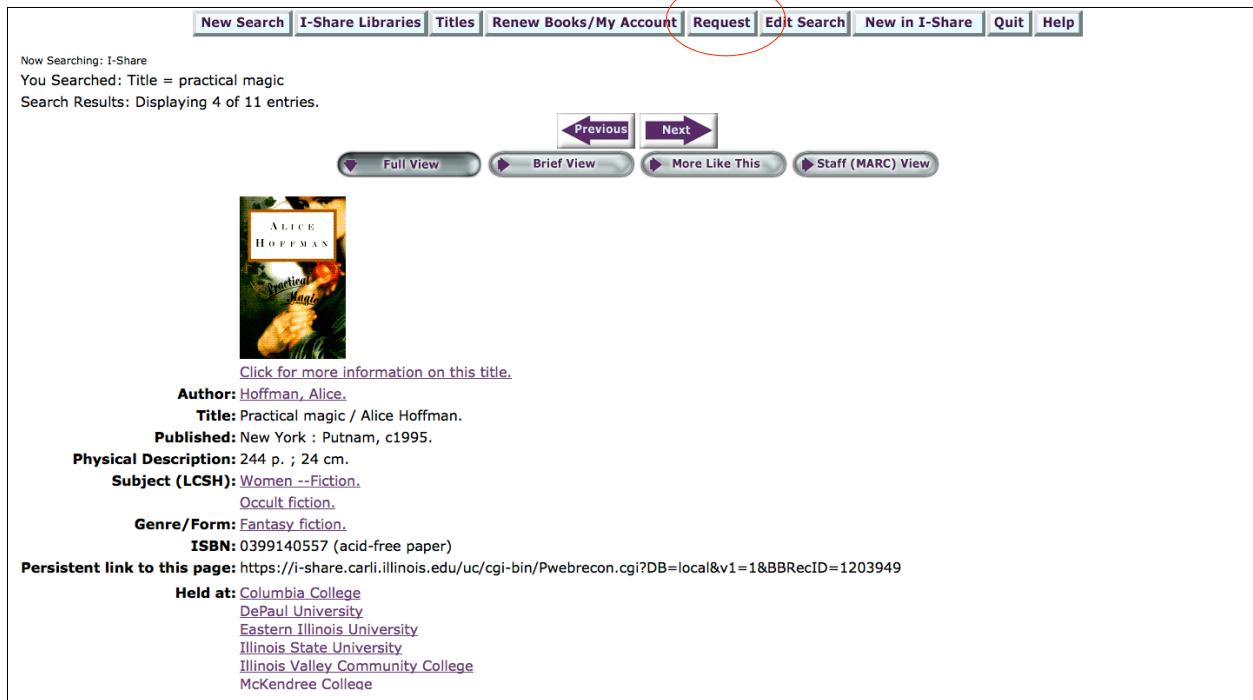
New Search | I-Share Libraries | Titles | Renew Books/My Account | Request | Edit Search | New in I-Share | Quit | Help

Now Searching: I-Share
You Searched: Title = practical magic
Search Results: Displaying 4 of 11 entries.

Previous | Next

Full View | Brief View | More Like This | Staff (MARC) View

ALICE HOFFMAN
Practical Magic

Click for more information on this title.

| | |
|---|---|
| Author: | Hoffman, Alice. |
| Title: | Practical magic / Alice Hoffman. |
| Published: | New York : Putnam, c1995. |
| Physical Description: | 244 p. ; 24 cm. |
| Subject (LCSH): | Women --Fiction. |
| | Occult fiction. |
| Genre/Form: | Fantasy fiction. |
| ISBN: | 0399140557 (acid-free paper) |
| Persistent link to this page: | https://i-share.carli.illinois.edu/uc/cgi-bin/Pwebrecon.cgi?DB=local&v1=1&BBRecID=1203949 |
| Held at: | Columbia College |
| | DePaul University |
| | Eastern Illinois University |
| | Illinois State University |
| | Illinois Valley Community College |
| | McKendree College |